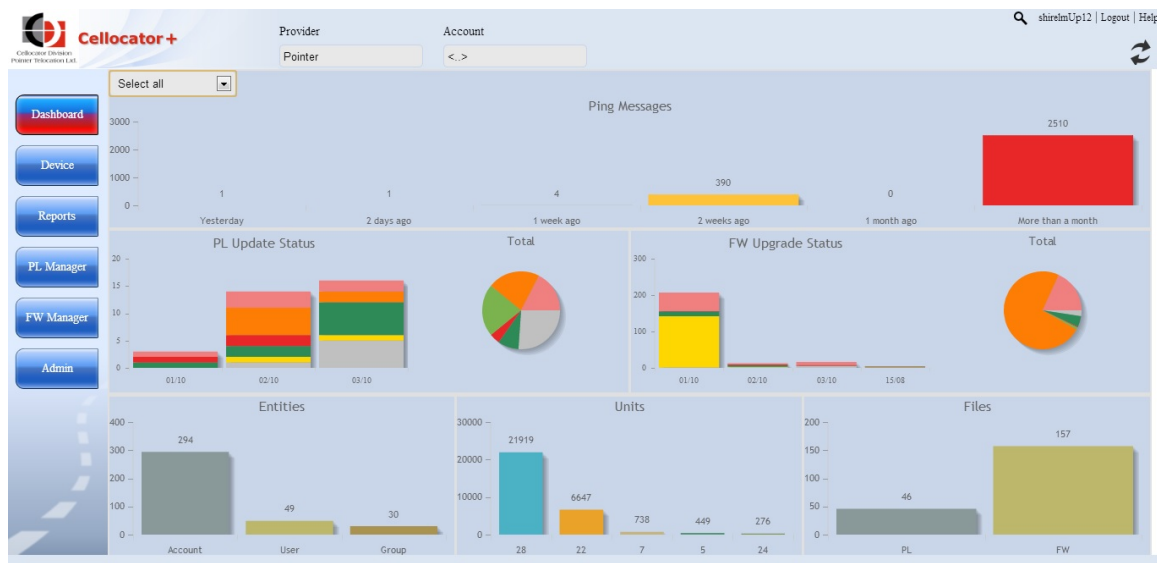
Cellocator Division Pointer Telocation Ltd.

Cellocator+

Provider
Pointer

Account
<..>

shirelmUp12 | Logout | Help

Select all

Dashboard
Device
Reports
PL Manager
FW Manager
Admin

Ping Messages

3000
2000
1000
0

1
Yesterday
1
2 days ago
4
1 week ago
390
2 weeks ago
0
1 month ago
2510
More than a month

PL Update Status

20
15
10
5
0

01/10
02/10
03/10

Total

FW Upgrade Status

300
200
100
0

01/10
02/10
03/10
15/08

Total

Entities

400
300
200
100
0

294
Account
49
User
30
Group

Units

30000
20000
10000
0

21919
28
6647
22
738
7
449
5
276
24

Files

200
150
100
50
0

46
PL
157
FW